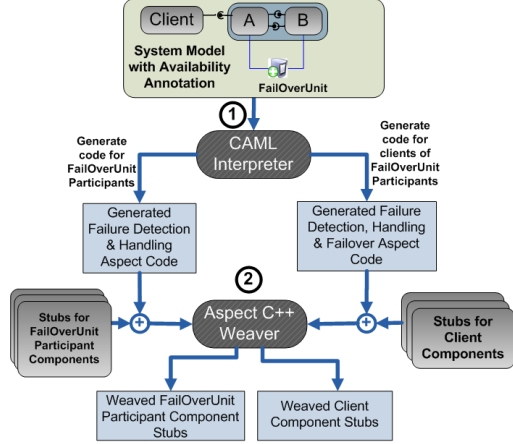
Client

A

B

System Model with Availability Annotation

FailOverUnit

1

CAML Interpreter

Generate code for FailOverUnit Participants

Generate code for clients of FailOverUnit Participants

Generated Failure Detection & Handling Aspect Code

Generated Failure Detection, Handling & Failover Aspect Code

2

Stubs for FailOverUnit Participant Components

Aspect C++ Weaver

Stubs for Client Components

Weaved FailOverUnit Participant Component Stubs

Weaved Client Component Stubs